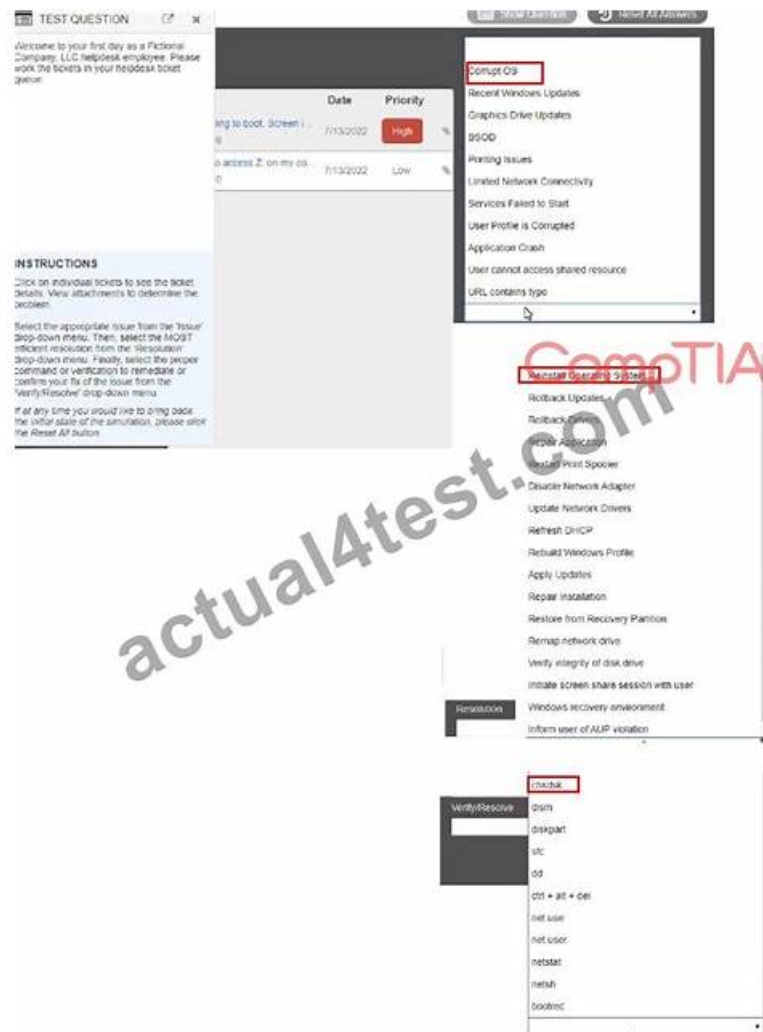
TEST QUESTION

Welcome to your first day as a Fictional Company, LLC helpdesk employee. Please work the tickets in your helpdesk ticket queue.

Show Question

Reset All Answers

| | Date | Priority |
|---|---|---|
| ing to boot. Screen i... | 7/13/2022 | High |
| o access Z: on my co... | 7/13/2022 | Low |

INSTRUCTIONS

Click on individual tickets to see the ticket details. View attachments to determine the problem.

Select the appropriate issue from the 'Issue' drop-down menu. Then, select the MOST efficient resolution from the 'Resolution' drop-down menu. Finally, select the proper command or verification to remediate or confirm your fix of the issue from the 'Verify/Resolve' drop-down menu.

If at any time you would like to bring back the initial state of the simulation, please click the Reset All button.

Corrupt OS
Recent Windows Updates
Graphics Drive Updates
BSOD
Printing Issues
Limited Network Connectivity
Services Failed to Start
User Profile is Corrupted
Application Crash
User cannot access shared resource
URL contains typo

CompTIA

Reinstall Operating System
Rollback Updates
Rollback Drivers
Repair Application
Restart Print Spooler
Disable Network Adapter
Update Network Drivers
Refresh DHCP
Rebuild Windows Profile
Apply Updates
Repair Installation
Restore from Recovery Partition
Remap network drive
Verify integrity of disk drive
Initiate screen share session with user
Windows recovery environment
Inform user of AUP violation

Resolution

actual4test.com

Verify/Resolve

chkdsk
dism
diskpart
sfc
dd
ctrl + alt + del
net use
net user
netstat
netsh
bootrec